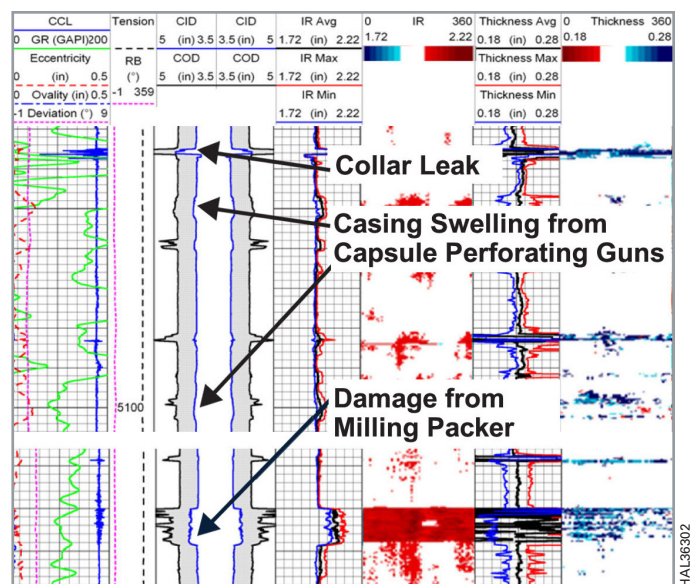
CCL
0 GR (GAPI) 200
Eccentricity
0 (in) 0.5
0 Ovality (in) 0.5
-1 Deviation (°) 9

Tension
RB
(°)
-1 359

CID
5 (in) 3.5
COD
5 (in) 3.5

CID
3.5 (in) 5
COD
3.5 (in) 5

IR Avg
1.72 (in) 2.22
IR Max
1.72 (in) 2.22
IR Min
1.72 (in) 2.22

0 IR 360
1.72 2.22

Thickness Avg
0.18 (in) 0.28
Thickness Max
0.18 (in) 0.28
Thickness Min
0.18 (in) 0.28

0 Thickness 360
0.18 0.28

5100

Collar Leak

Casing Swelling from Capsule Perforating Guns

Damage from Milling Packer

HAL36302